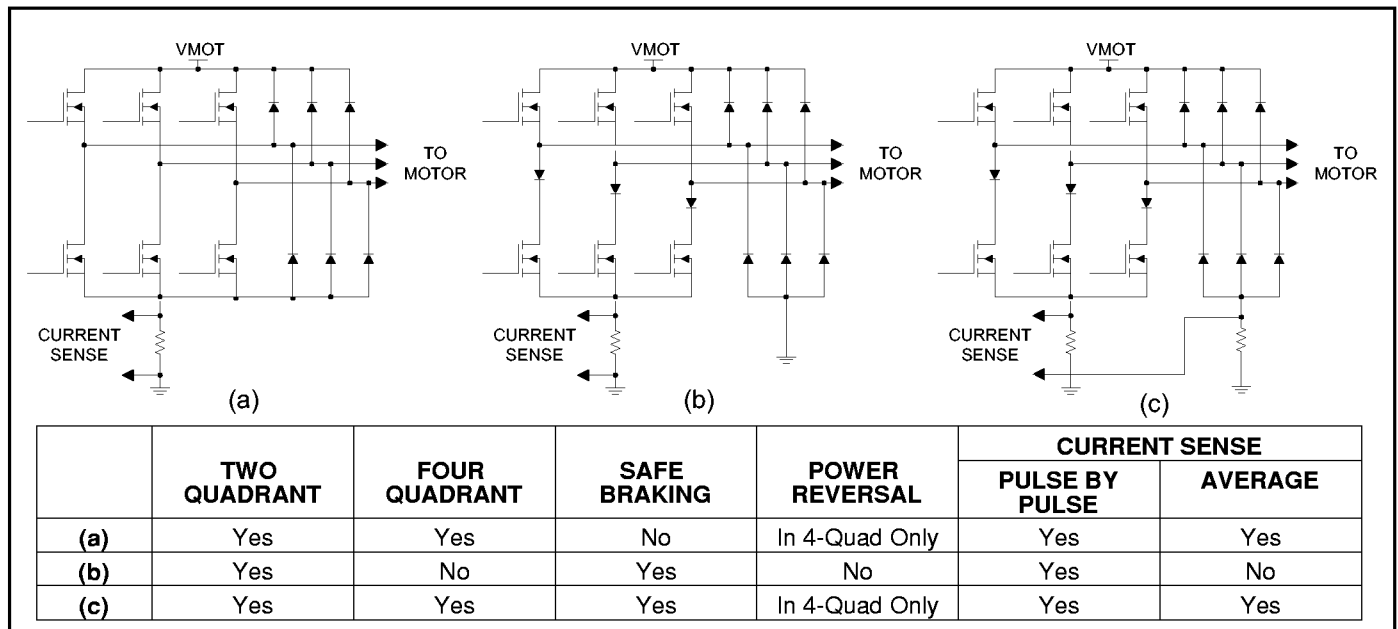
VMOT

TO MOTOR

CURRENT SENSE

(a)

VMOT

TO MOTOR

CURRENT SENSE

(b)

VMOT

TO MOTOR

CURRENT SENSE

(c)

| | TWO QUADRANT | FOUR QUADRANT | SAFE BRAKING | POWER REVERSAL | CURRENT SENSE PULSE BY PULSE | CURRENT SENSE AVERAGE |
|---|---|---|---|---|---|---|
| (a) | Yes | Yes | No | In 4-Quad Only | Yes | Yes |
| (b) | Yes | No | Yes | No | Yes | No |
| (c) | Yes | Yes | Yes | In 4-Quad Only | Yes | Yes |